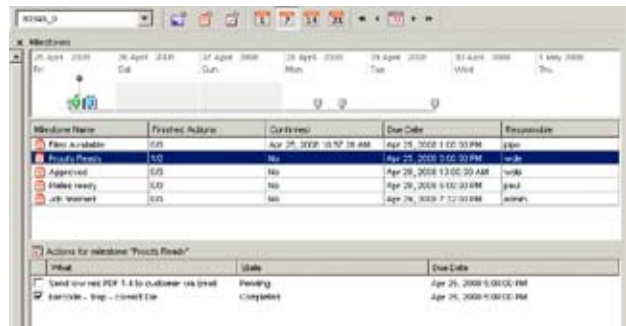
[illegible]

Milestones

| 25 April 2008 Fri | 26 April 2008 Sat | 27 April 2008 Sun | 28 April 2008 Mon | 29 April 2008 Tue | 30 April 2008 Wed | 1 May 2008 Thu |
|---|---|---|---|---|---|---|

| Milestone Name | Finished Actions | Confirmed | Due Date | Responsible |
|---|---|---|---|---|
| Files Available | 0/0 | Apr 25, 2008 10:57:26 AM | Apr 25, 2008 1:00:00 PM | pipo |
| Proofs Ready | 1/2 | No | Apr 25, 2008 3:00:00 PM | wide |
| Approved | 0/0 | No | Apr 28, 2008 12:00:00 AM | wide |
| Plates ready | 0/0 | No | Apr 28, 2008 6:00:00 AM | paul |
| Job finished | 0/0 | No | Apr 29, 2008 7:12:00 AM | admin |

Actions for milestone "Proofs Ready"

| What | State | Due Date |
|---|---|---|
| Send low res PDF 1.4 to customer via Email | Pending | Apr 25, 2008 5:00:00 PM |
| Barcode - Trap - Correct Die | Completed | Apr 25, 2008 5:00:00 PM |